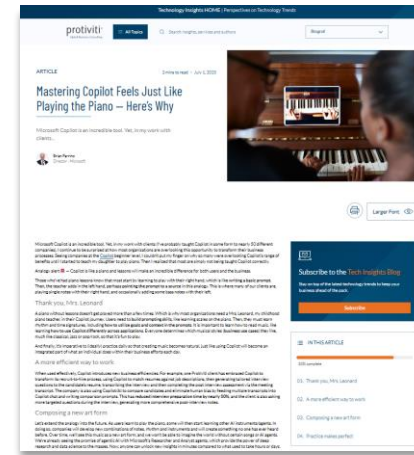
Technology Insights HOME | Perspectives on Technology Trends

protiviti

All Topics

Search insights and resources

ARTICLE

Mastering Copilot Feels Just Like Playing the Piano – Here's Why

Microsoft Copilot is an incredible tool. Yet, in my work with clients...

Larger Font

Subscribe to the Tech Insights Blog

Subscribe

IN THIS ARTICLE

01. Thank you, Mrs Leonard

02. A more efficient way to work

03. Composing a new art form

04. Practice makes perfect

Thank you, Mrs. Leonard

A more efficient way to work

Composing a new art form

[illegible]